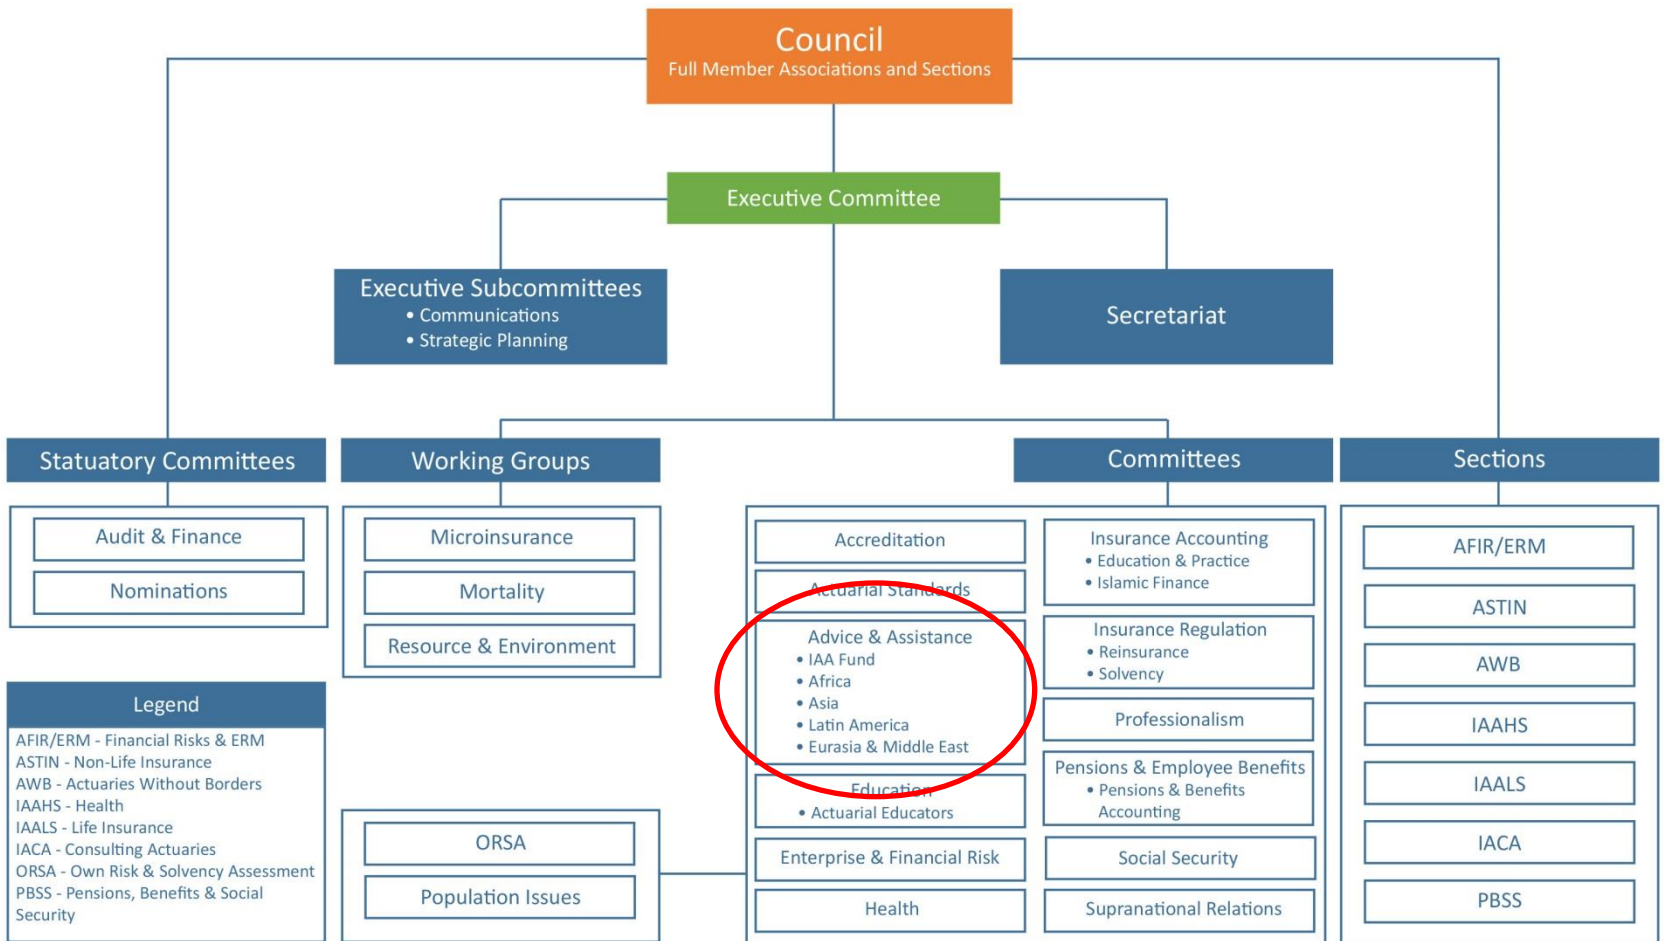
Council
Full Member Associations and Sections

Executive Committee

Executive Subcommittees
• Communications
• Strategic Planning

Secretariat

Statutory Committees

Audit & Finance

Nominations

Working Groups

Microinsurance

Mortality

Resource & Environment

Committees

Accreditation

Actuarial Standards

Advice & Assistance
• IAA Fund
• Africa
• Asia
• Latin America
• Eurasia & Middle East

Education
• Actuarial Educators

Enterprise & Financial Risk

Health

Insurance Accounting
• Education & Practice
• Islamic Finance

Insurance Regulation
• Reinsurance
• Solvency

Professionalism

Pensions & Employee Benefits
• Pensions & Benefits Accounting

Social Security

Supranational Relations

Sections

AFIR/ERM

ASTIN

AWB

IAAHS

IAALS

IACA

PBSS

Legend
AFIR/ERM - Financial Risks & ERM
ASTIN - Non-Life Insurance
AWB - Actuaries Without Borders
IAAHS - Health
IAALS - Life Insurance
IACA - Consulting Actuaries
ORSA - Own Risk & Solvency Assessment
PBSS - Pensions, Benefits & Social Security

ORSA

Population Issues